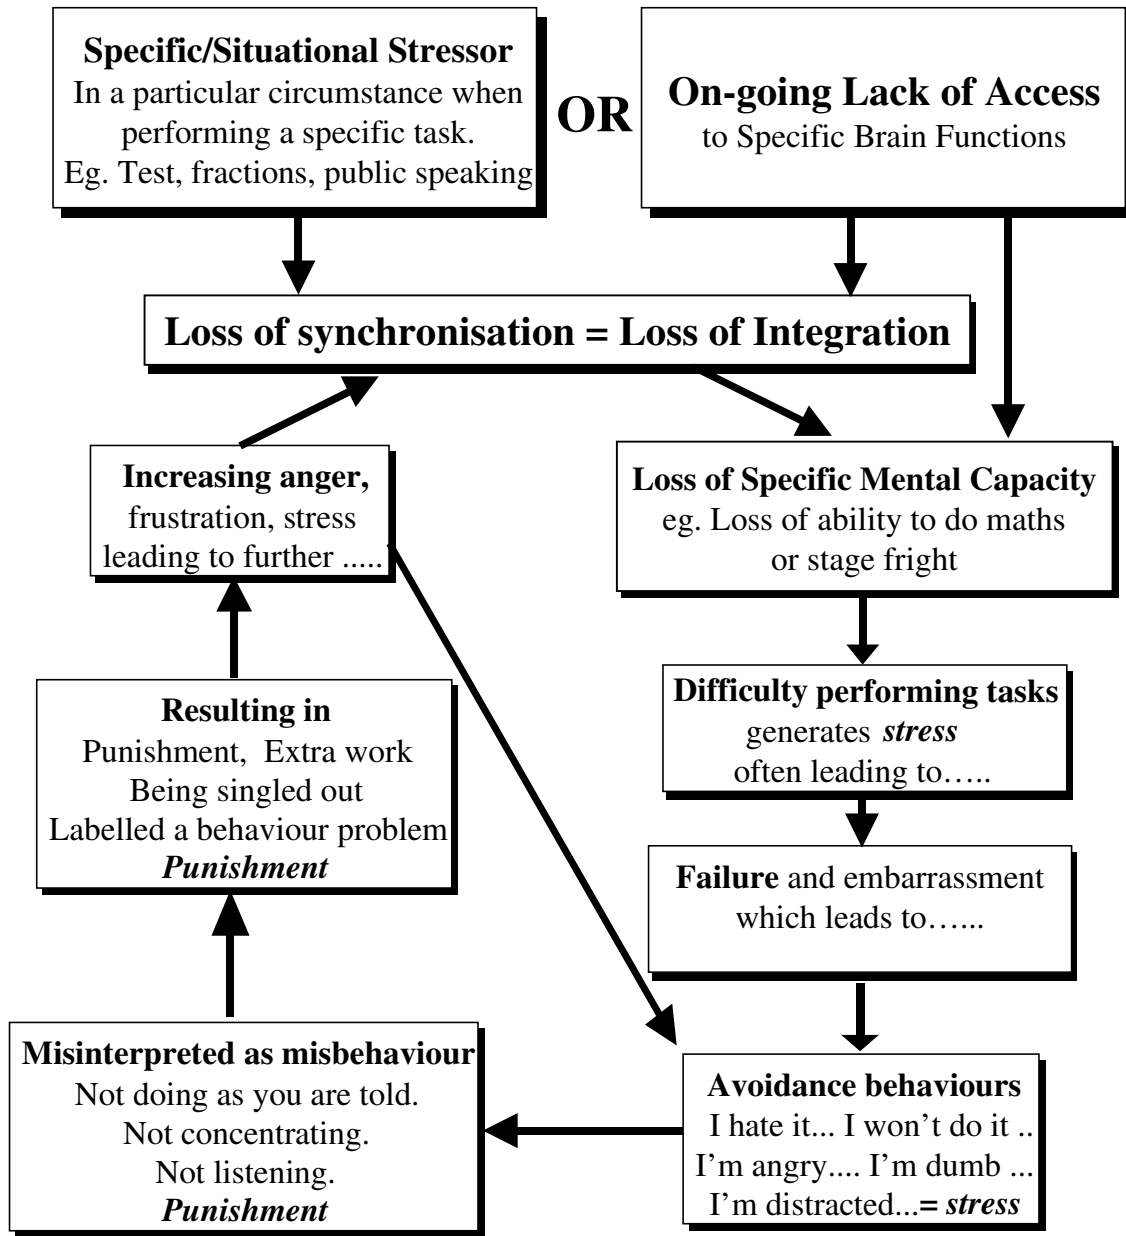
**Specific/Situational Stressor**
In a particular circumstance when performing a specific task.
Eg. Test, fractions, public speaking

OR

**On-going Lack of Access**
to Specific Brain Functions

**Loss of synchronisation = Loss of Integration**

**Increasing anger,**
frustration, stress leading to further .....

**Loss of Specific Mental Capacity**
eg. Loss of ability to do maths or stage fright

**Resulting in**
Punishment, Extra work
Being singled out
Labelled a behaviour problem
***Punishment***

**Difficulty performing tasks**
generates ***stress***
often leading to…..

**Failure** and embarrassment which leads to…...

**Misinterpreted as misbehaviour**
Not doing as you are told.
Not concentrating.
Not listening.
***Punishment***

**Avoidance behaviours**
I hate it... I won't do it ..
I'm angry.... I'm dumb ...
I'm distracted...**=** ***stress***